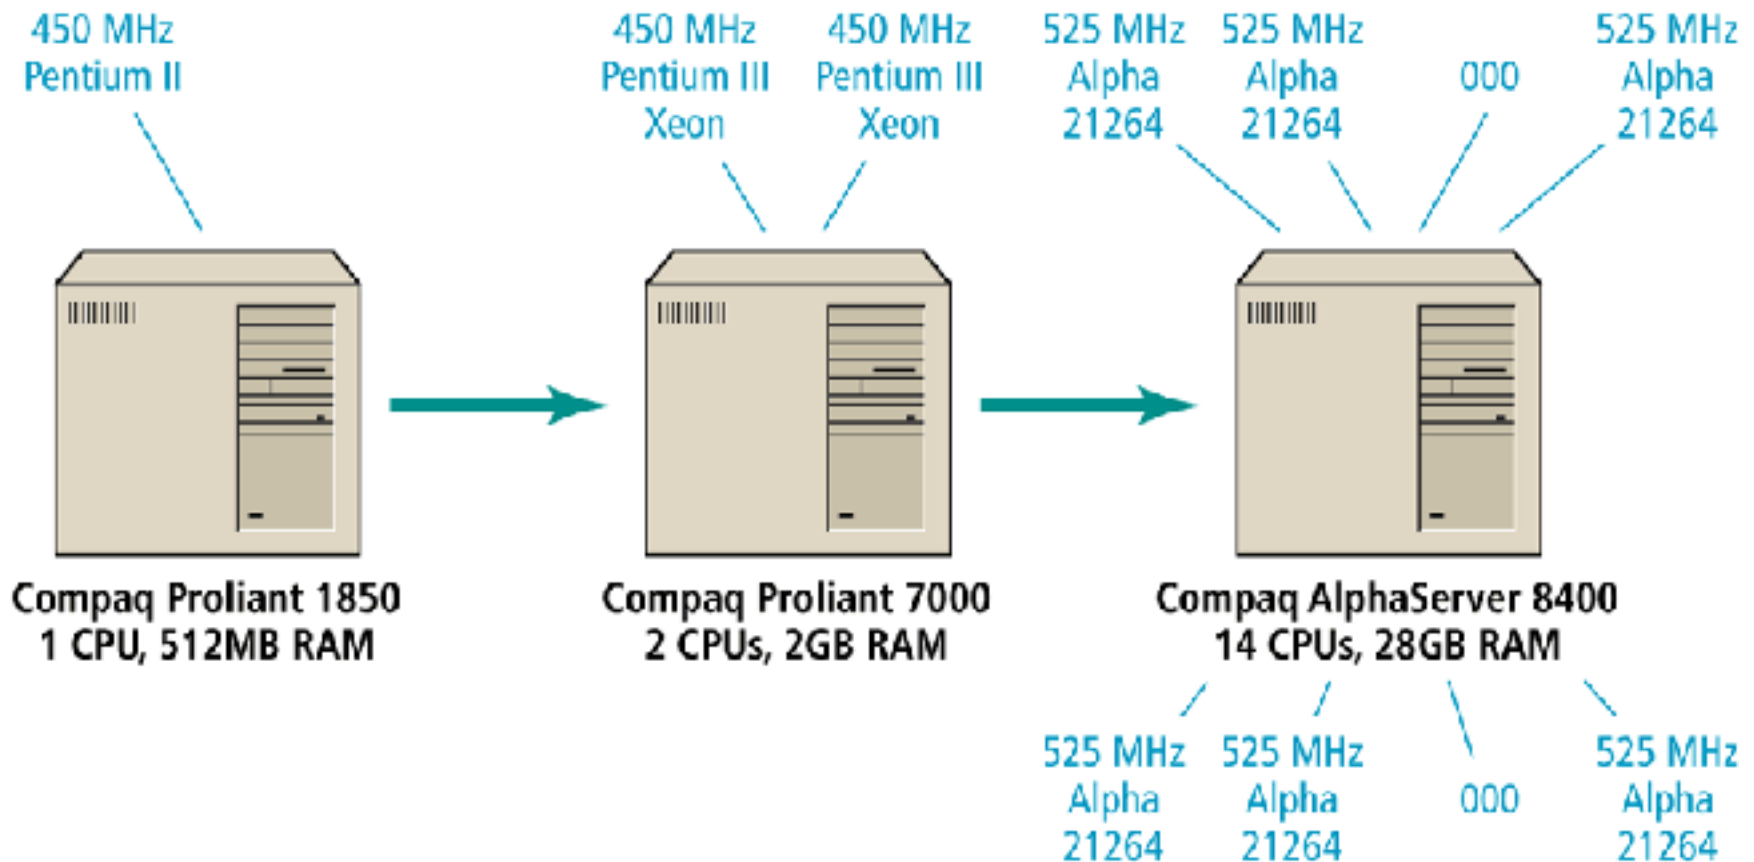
450 MHz
Pentium II

450 MHz
Pentium III
Xeon

450 MHz
Pentium III
Xeon

525 MHz
Alpha
21264

525 MHz
Alpha
21264

000

525 MHz
Alpha
21264

Compaq Proliant 1850
1 CPU, 512MB RAM

Compaq Proliant 7000
2 CPUs, 2GB RAM

Compaq AlphaServer 8400
14 CPUs, 28GB RAM

525 MHz
Alpha
21264

525 MHz
Alpha
21264

000

525 MHz
Alpha
21264